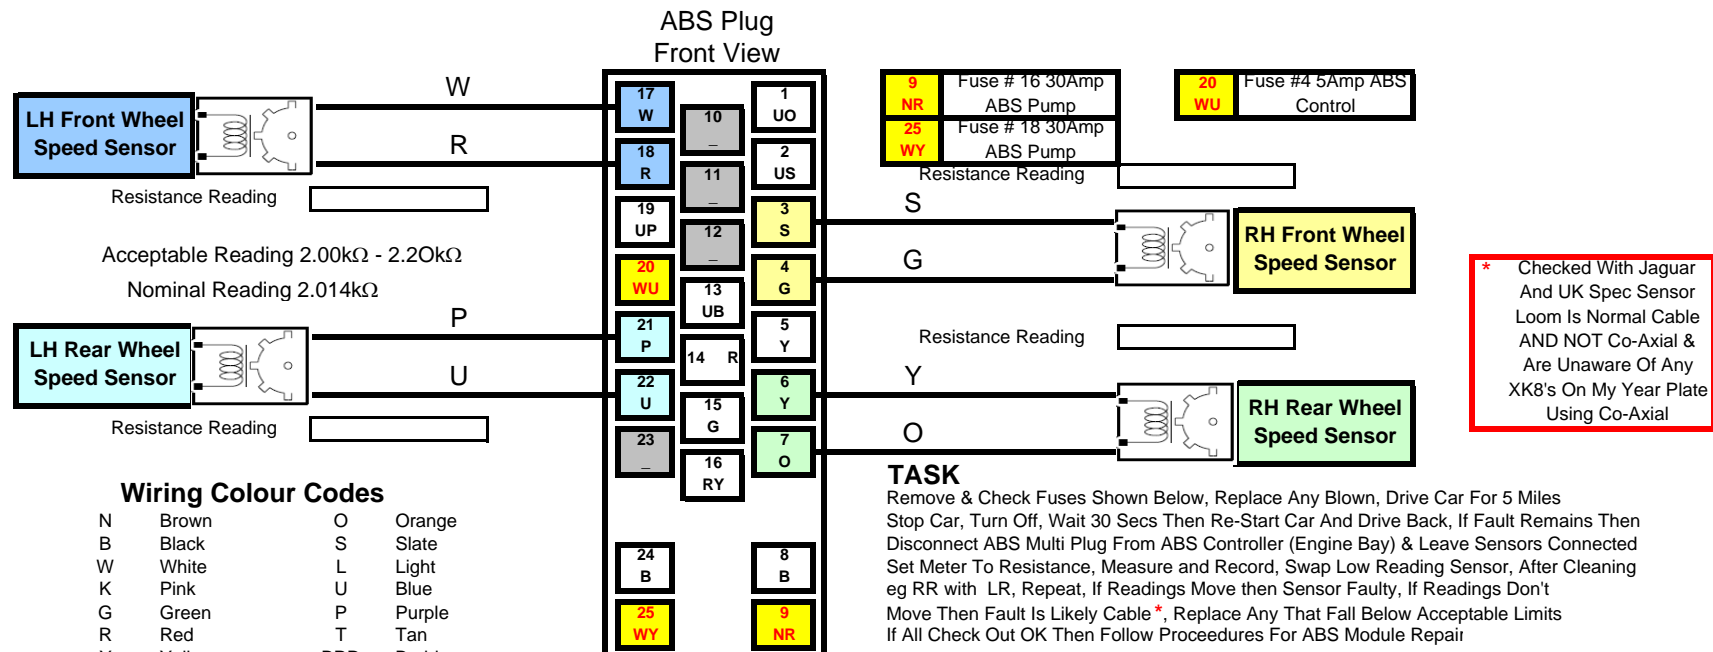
ABS Plug
Front View

LH Front Wheel Speed Sensor

W

R

Resistance Reading

Acceptable Reading 2.00kΩ - 2.2Okฉ

Nominal Reading 2.014kΩ

LH Rear Wheel Speed Sensor

P

U

Resistance Reading

| 17 W | 10 _ | 1 UO |
|---|---|---|
| 18 R | 11 _ | 2 US |
| 19 UP | 12 _ | 3 S |
| 20 WU | 13 UB | 4 G |
| 21 P | 14 R | 5 Y |
| 22 U | 15 G | 6 Y |
| 23 _ | 16 RY | 7 O |
| 24 B | | 8 B |
| 25 WY | | 9 NR |

| 9 NR | Fuse # 16 30Amp ABS Pump |
|---|---|
| 25 WY | Fuse # 18 30Amp ABS Pump |

| 20 WU | Fuse #4 5Amp ABS Control |
|---|---|

Resistance Reading

S

G

RH Front Wheel Speed Sensor

Resistance Reading

Y

O

RH Rear Wheel Speed Sensor

* Checked With Jaguar And UK Spec Sensor Loom Is Normal Cable AND NOT Co-Axial & Are Unaware Of Any XK8's On My Year Plate Using Co-Axial

Wiring Colour Codes

| N | Brown | O | Orange |
|---|---|---|---|
| B | Black | S | Slate |
| W | White | L | Light |
| K | Pink | U | Blue |
| G | Green | P | Purple |
| R | Red | T | Tan |

TASK
Remove & Check Fuses Shown Below, Replace Any Blown, Drive Car For 5 Miles Stop Car, Turn Off, Wait 30 Secs Then Re-Start Car And Drive Back, If Fault Remains Then Disconnect ABS Multi Plug From ABS Controller (Engine Bay) & Leave Sensors Connected Set Meter To Resistance, Measure and Record, Swap Low Reading Sensor, After Cleaning eg RR with LR, Repeat, If Readings Move then Sensor Faulty, If Readings Don't Move Then Fault Is Likely Cable *, Replace Any That Fall Below Acceptable Limits If All Check Out OK Then Follow Proceedures For ABS Module Repair